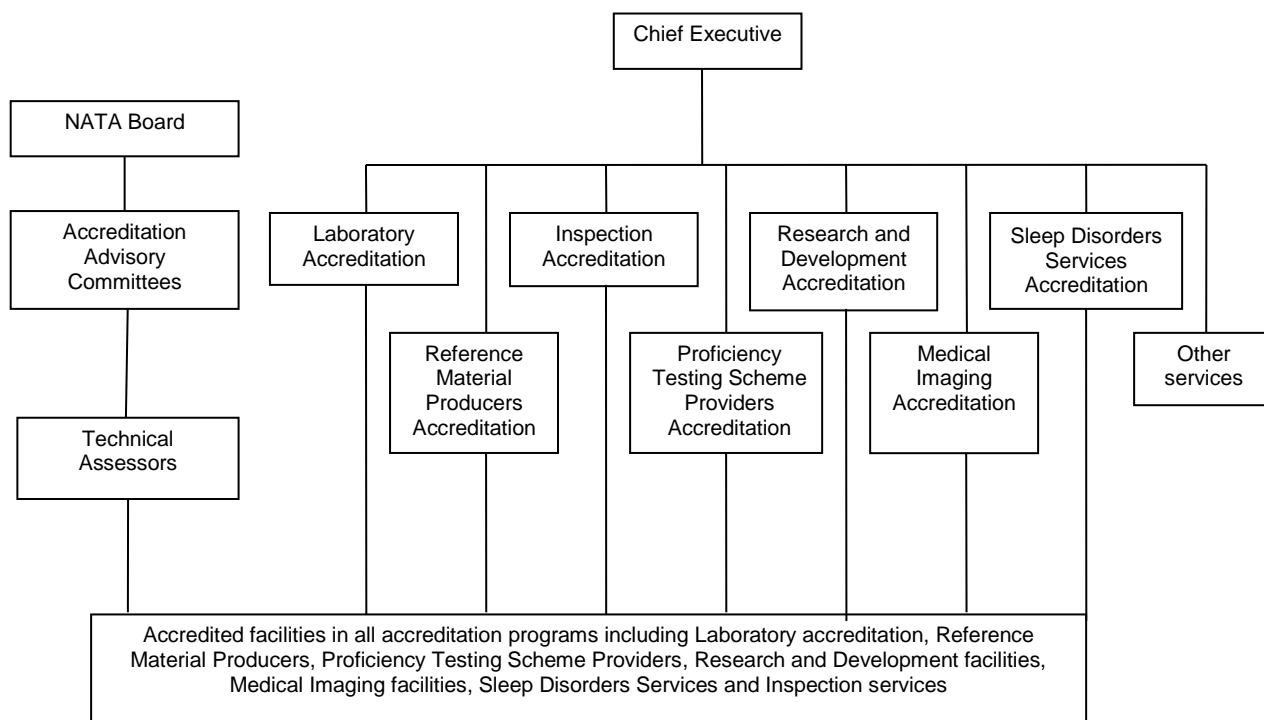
Chief Executive

NATA Board

Accreditation Advisory Committees

Technical Assessors

Laboratory Accreditation

Reference Material Producers Accreditation

Inspection Accreditation

Proficiency Testing Scheme Providers Accreditation

Research and Development Accreditation

Medical Imaging Accreditation

Sleep Disorders Services Accreditation

Other services

Accredited facilities in all accreditation programs including Laboratory accreditation, Reference Material Producers, Proficiency Testing Scheme Providers, Research and Development facilities, Medical Imaging facilities, Sleep Disorders Services and Inspection services